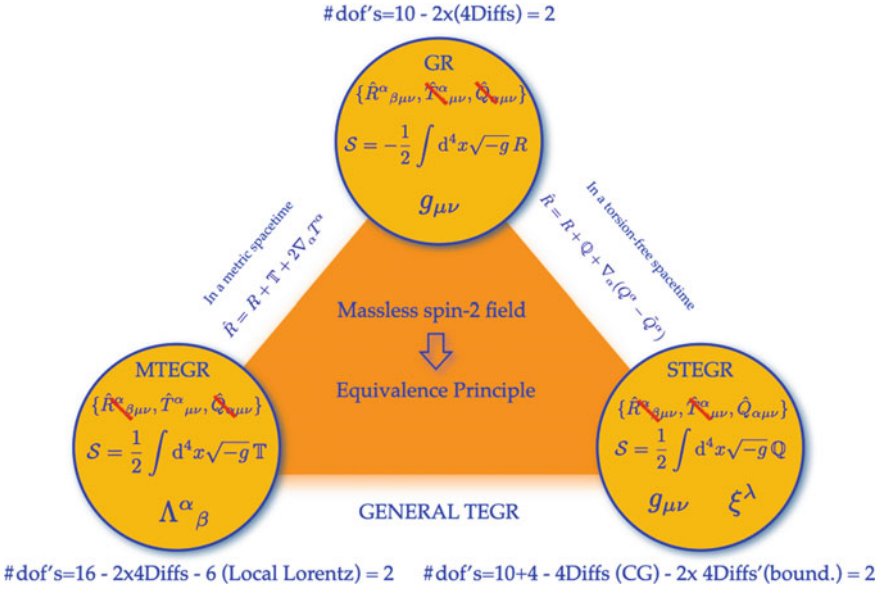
#dof's=10 - 2x(4Diffs) = 2

GR
$\{\hat{R}^{\alpha}{}_{\beta\mu\nu}, \hat{T}^{\alpha}{}_{\mu\nu}, \hat{Q}_{\alpha\mu\nu}\}$
$\mathcal{S} = -\frac{1}{2}\int d^4x\sqrt{-g}\,R$
$g_{\mu\nu}$

In a metric spacetime
$\hat{R} = R + \mathbb{T} + 2\nabla_{\alpha}T^{\alpha}$

In a torsion-free spacetime
$\hat{R} = R + \mathbb{Q} + \nabla_{\alpha}(Q^{\alpha} - \tilde{Q}^{\alpha})$

Massless spin-2 field
Equivalence Principle

MTEGR
$\{\hat{R}^{\alpha}{}_{\beta\mu\nu}, \hat{T}^{\alpha}{}_{\mu\nu}, \hat{Q}_{\alpha\mu\nu}\}$
$\mathcal{S} = \frac{1}{2}\int d^4x\sqrt{-g}\,\mathbb{T}$
$\Lambda^{\alpha}{}_{\beta}$

STEGR
$\{\hat{R}^{\alpha}{}_{\beta\mu\nu}, \hat{T}^{\alpha}{}_{\mu\nu}, \hat{Q}_{\alpha\mu\nu}\}$
$\mathcal{S} = \frac{1}{2}\int d^4x\sqrt{-g}\,\mathbb{Q}$
$g_{\mu\nu}$ $\xi^{\lambda}$

GENERAL TEGR

#dof's=16 - 2x4Diffs - 6 (Local Lorentz) = 2 #dof's=10+4 - 4Diffs (CG) - 2x 4Diffs'(bound.) = 2